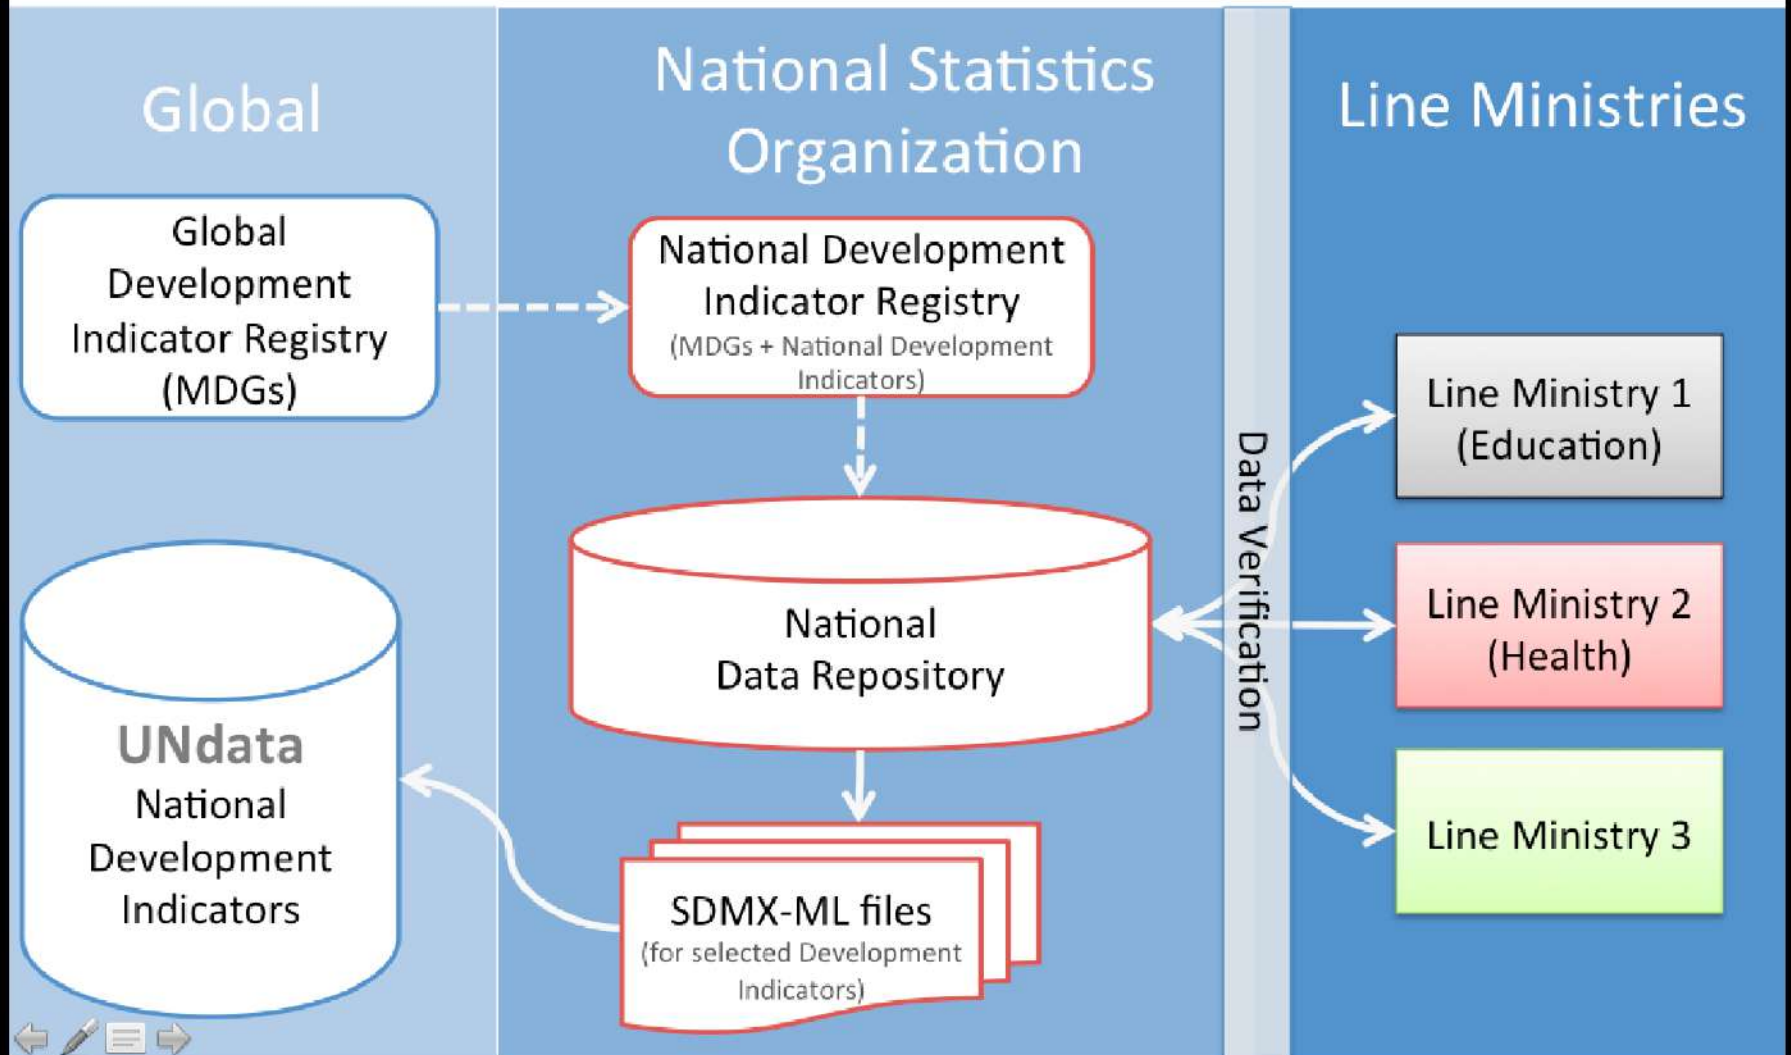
Global

National Statistics Organization

Line Ministries

Global Development Indicator Registry (MDGs)

National Development Indicator Registry
(MDGs + National Development Indicators)

National Data Repository

Data Verification

Line Ministry 1 (Education)

Line Ministry 2 (Health)

Line Ministry 3

UNdata
National Development Indicators

SDMX-ML files
(for selected Development Indicators)